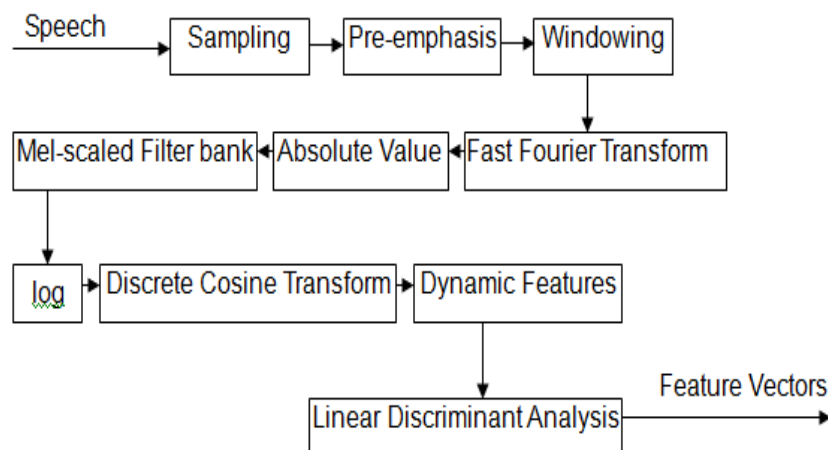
Speech

Sampling

Pre-emphasis

Windowing

Fast Fourier Transform

Absolute Value

Mel-scaled Filter bank

log

Discrete Cosine Transform

Dynamic Features

Linear Discriminant Analysis

Feature Vectors